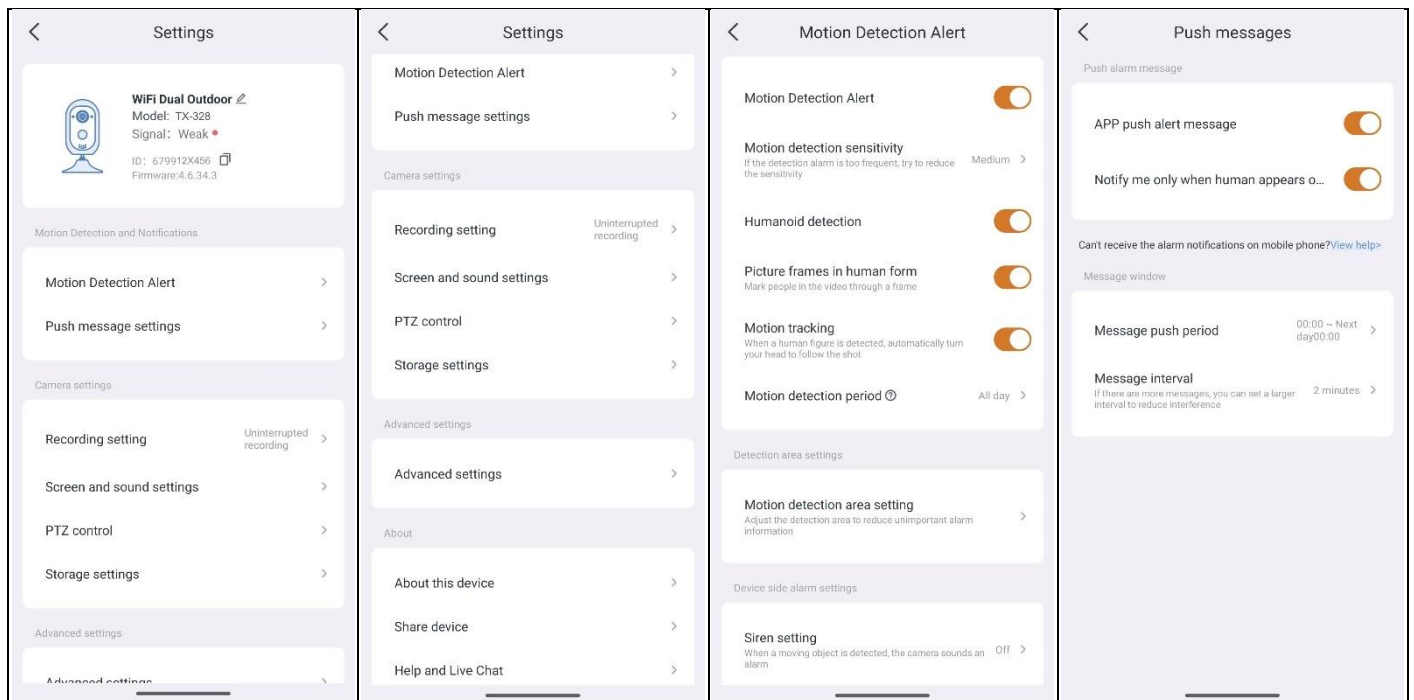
Settings

WiFi Dual Outdoor
Model: TX-328
Signal: Weak
ID: 679912X456
Firmware:4.6.34.3

Motion Detection and Notifications

Motion Detection Alert

Push message settings

Camera settings

Recording setting Uninterrupted recording

Screen and sound settings

PTZ control

Storage settings

Advanced settings

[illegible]

Settings

Motion Detection Alert

Push message settings

Camera settings

Recording setting Uninterrupted recording

Screen and sound settings

PTZ control

Storage settings

Advanced settings

Advanced settings

About

About this device

Share device

Help and Live Chat

Motion Detection Alert

Motion Detection Alert

Motion detection sensitivity
If the detection alarm is too frequent, try to reduce the sensitivity
Medium

Humanoid detection

Picture frames in human form
Mark people in the video through a frame

Motion tracking
When a human figure is detected, automatically turn your head to follow the shot

Motion detection period All day

Detection area settings

Motion detection area setting
Adjust the detection area to reduce unimportant alarm information

Device side alarm settings

Siren setting
When a moving object is detected, the camera sounds an alarm
Off

Push messages

Push alarm message

APP push alert message

Notify me only when human appears o...

Can't receive the alarm notifications on mobile phone?View help>

Message window

Message push period 00:00 ~ Next day00:00

Message interval
If there are more messages, you can set a larger interval to reduce interference
2 minutes